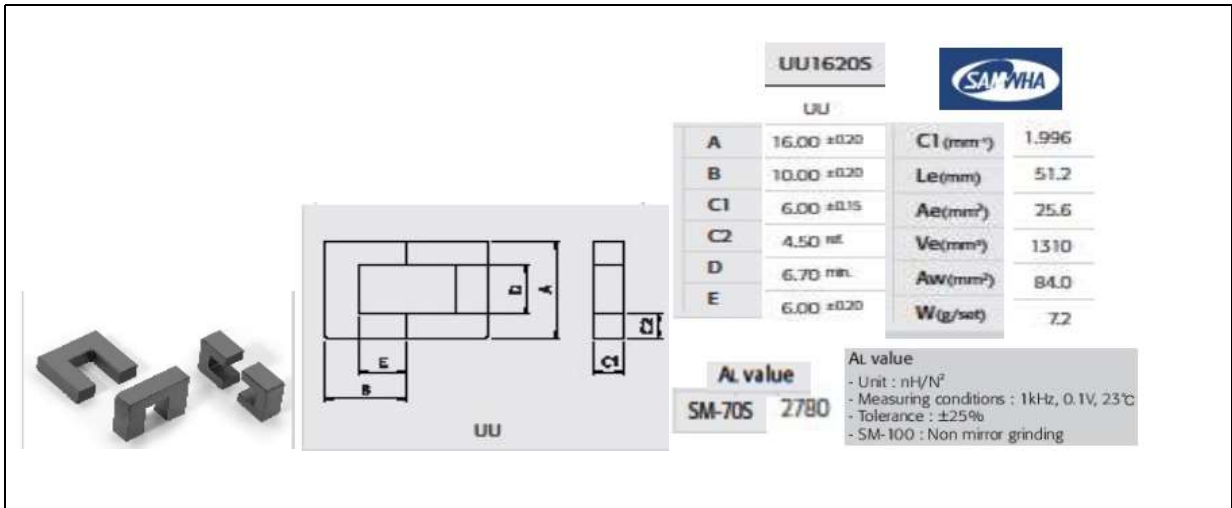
UU1620S

SAMWHA

UU

| | | | |
|---|---|---|---|
| A | 16.00 ±0.20 | C1 (mm⁻¹) | 1.996 |
| B | 10.00 ±0.20 | Le(mm) | 51.2 |
| C1 | 6.00 ±0.15 | Ae(mm²) | 25.6 |
| C2 | 4.50 ref. | Ve(mm³) | 1310 |
| D | 6.70 min. | Aw(mm²) | 84.0 |
| E | 6.00 ±0.20 | W(g/set) | 7.2 |

E
B
b
A
C1
C2
UU

AL value
SM-70S 2780

AL value
- Unit : nH/N²
- Measuring conditions : 1kHz, 0.1V, 23℃
- Tolerance : ±25%
- SM-100 : Non mirror grinding